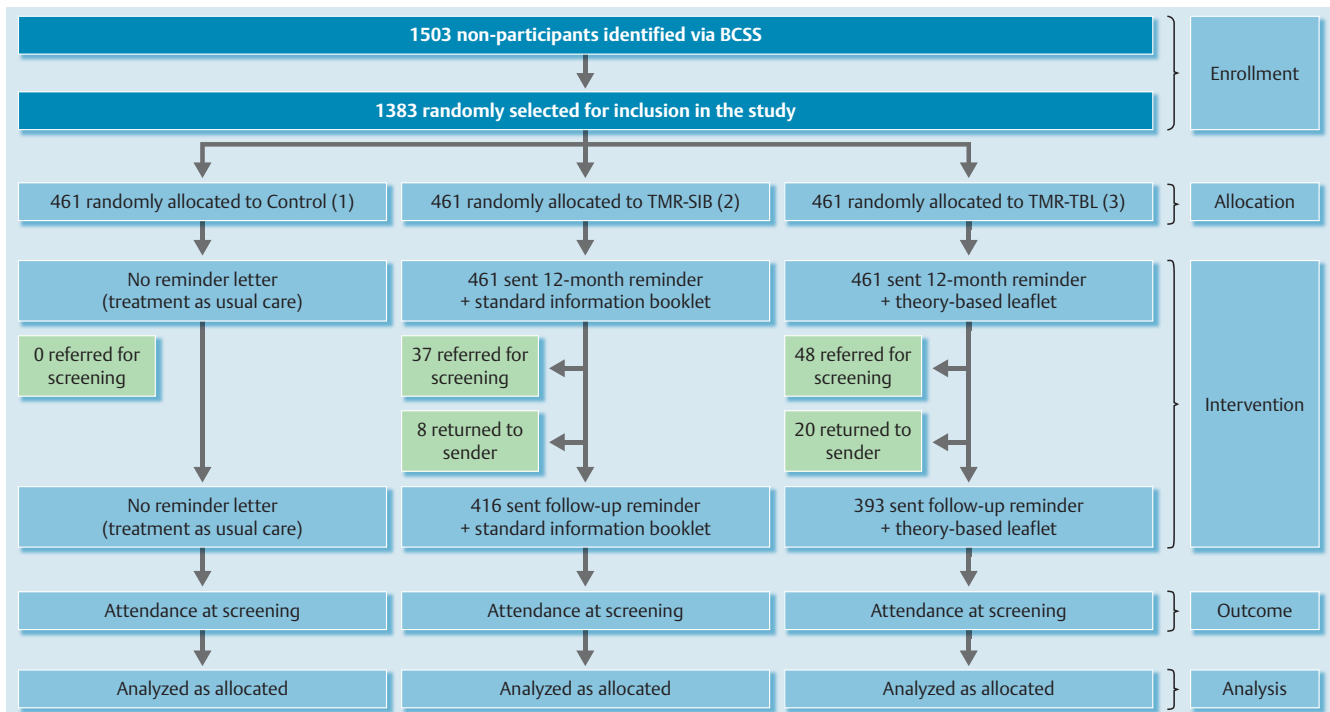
1503 non-participants identified via BCSS

1383 randomly selected for inclusion in the study

Enrollment

461 randomly allocated to Control (1)

461 randomly allocated to TMR-SIB (2)

461 randomly allocated to TMR-TBL (3)

Allocation

No reminder letter (treatment as usual care)

461 sent 12-month reminder + standard information booklet

461 sent 12-month reminder + theory-based leaflet

0 referred for screening

37 referred for screening

48 referred for screening

Intervention

8 returned to sender

20 returned to sender

No reminder letter (treatment as usual care)

416 sent follow-up reminder + standard information booklet

393 sent follow-up reminder + theory-based leaflet

Attendance at screening

Attendance at screening

Attendance at screening

Outcome

Analyzed as allocated

Analyzed as allocated

Analyzed as allocated

Analysis